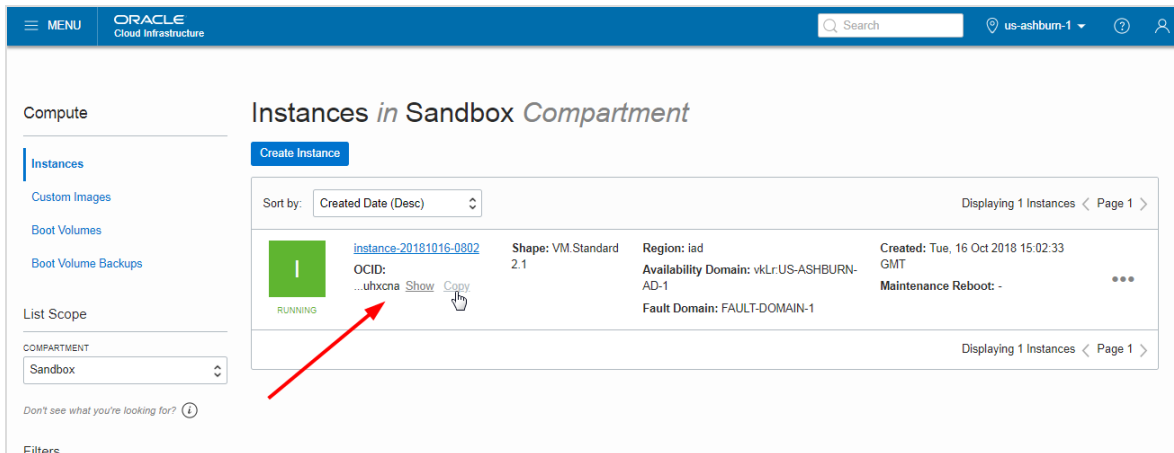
MENU ORACLE Cloud Infrastructure

Search

us-ashburn-1

Compute

Instances

Custom Images

Boot Volumes

Boot Volume Backups

List Scope

COMPARTMENT

Sandbox

Don't see what you're looking for?

Filters

Instances in Sandbox Compartment

Create Instance

Sort by: Created Date (Desc)

Displaying 1 Instances < Page 1 >

I

RUNNING

instance-20181016-0802

OCID: ...uhxcna Show Copy

Shape: VM.Standard 2.1

Region: iad

Availability Domain: vkLr:US-ASHBURN-AD-1

Fault Domain: FAULT-DOMAIN-1

Created: Tue, 16 Oct 2018 15:02:33 GMT

Maintenance Reboot: -

Displaying 1 Instances < Page 1 >